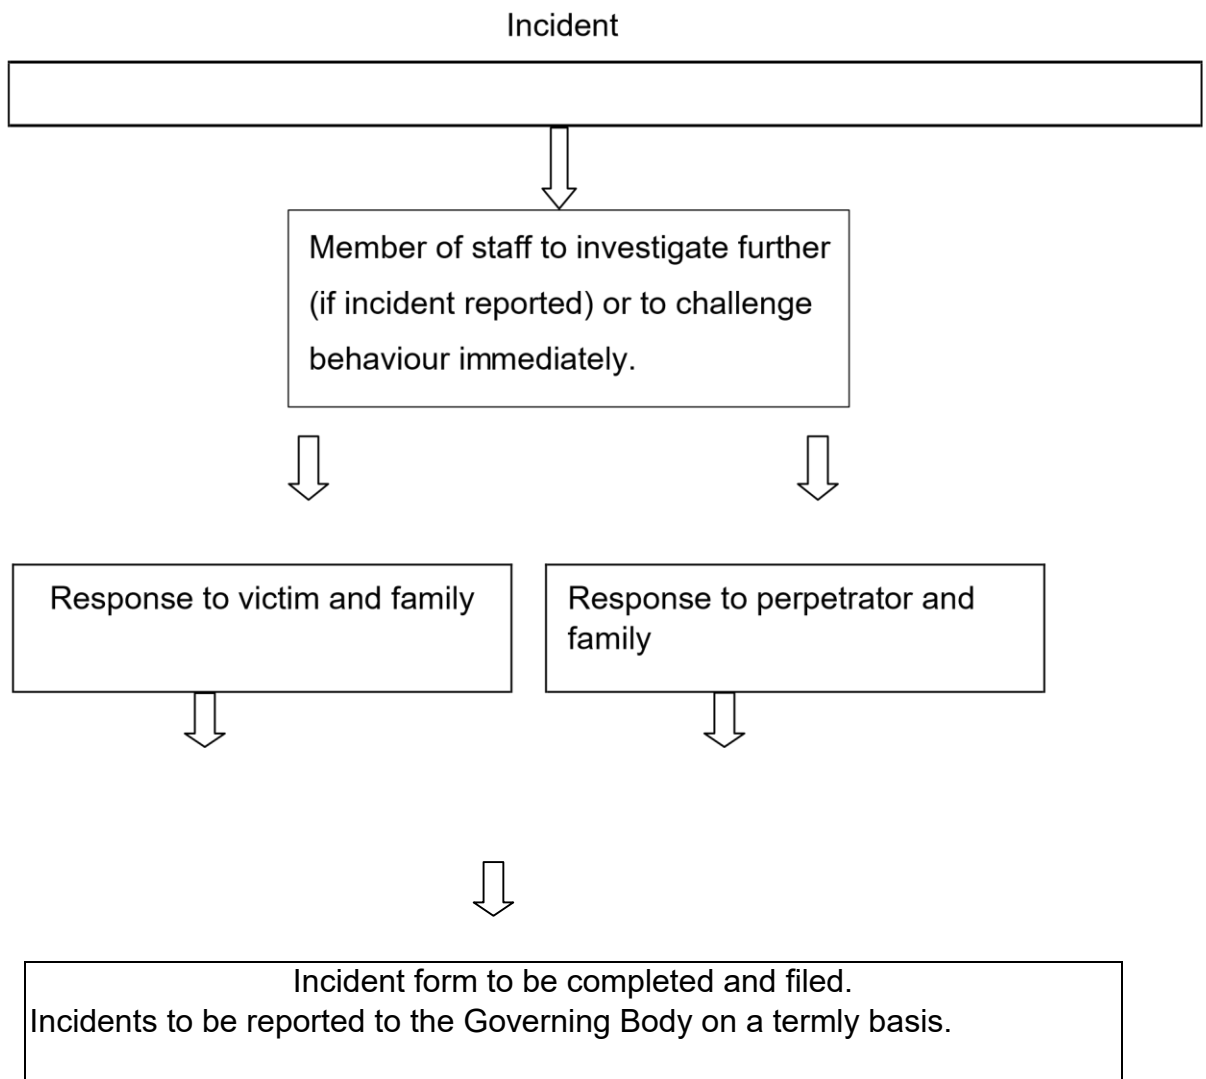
Incident

Member of staff to investigate further (if incident reported) or to challenge behaviour immediately.

Response to victim and family

Response to perpetrator and family

Incident form to be completed and filed.
Incidents to be reported to the Governing Body on a termly basis.